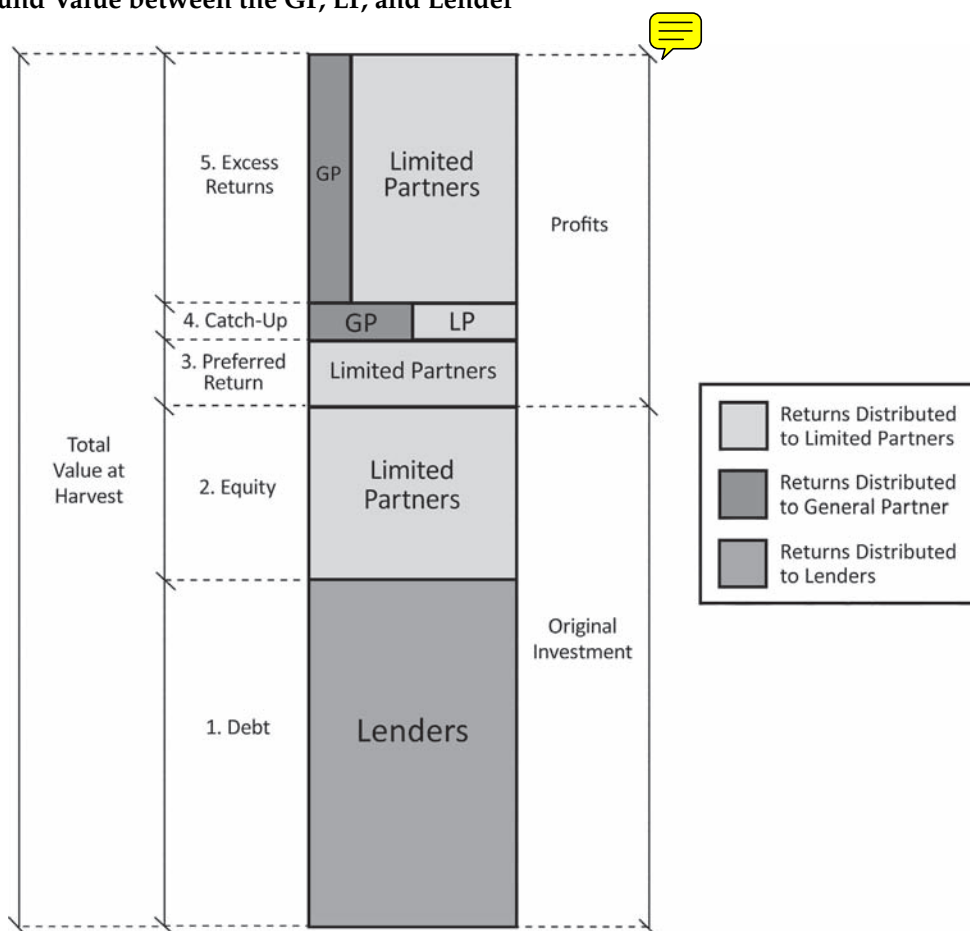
und Value between the GP, LP, and Lender

5. Excess Returns

GP

Limited Partners

Profits

4. Catch-Up

GP

LP

3. Preferred Return

Limited Partners

Total Value at Harvest

2. Equity

Limited Partners

1. Debt

Lenders

Original Investment

Returns Distributed to Limited Partners

Returns Distributed to General Partner

Returns Distributed to Lenders